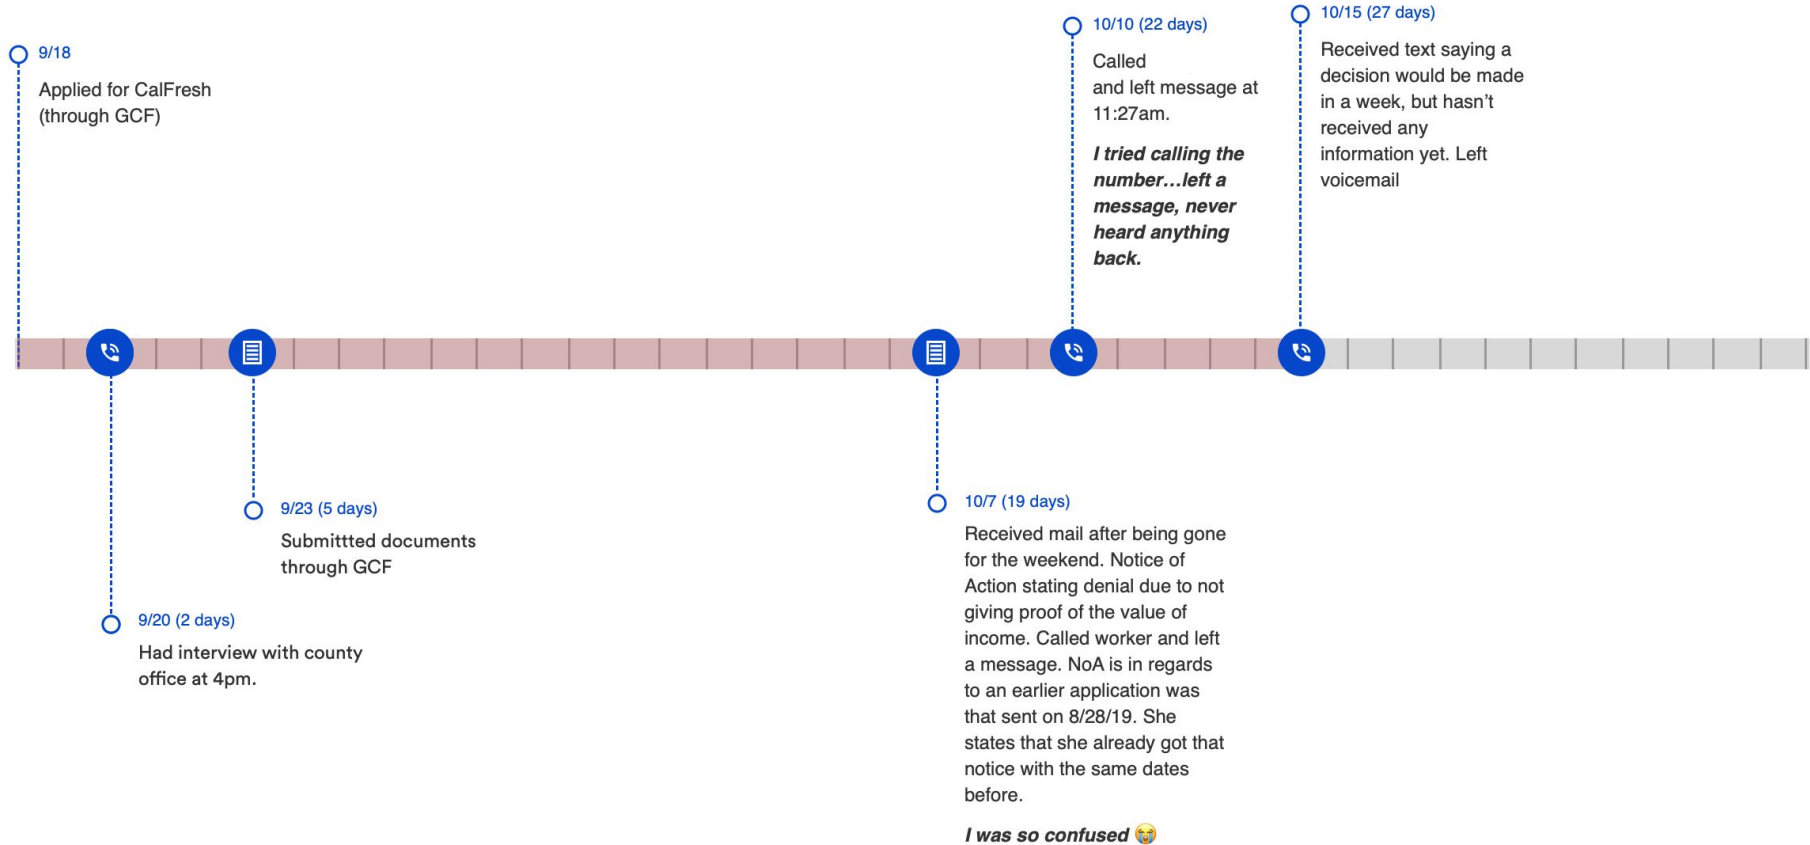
9/18

Applied for CalFresh (through GCF)

9/20 (2 days)

Had interview with county office at 4pm.

9/23 (5 days)

Submittted documents through GCF

10/7 (19 days)

Received mail after being gone for the weekend. Notice of Action stating denial due to not giving proof of the value of income. Called worker and left a message. NoA is in regards to an earlier application was that sent on 8/28/19. She states that she already got that notice with the same dates before.

*I was so confused* 😭

10/10 (22 days)

Called and left message at 11:27am.

***I tried calling the number…left a message, never heard anything back.***

10/15 (27 days)

Received text saying a decision would be made in a week, but hasn't received any information yet. Left voicemail